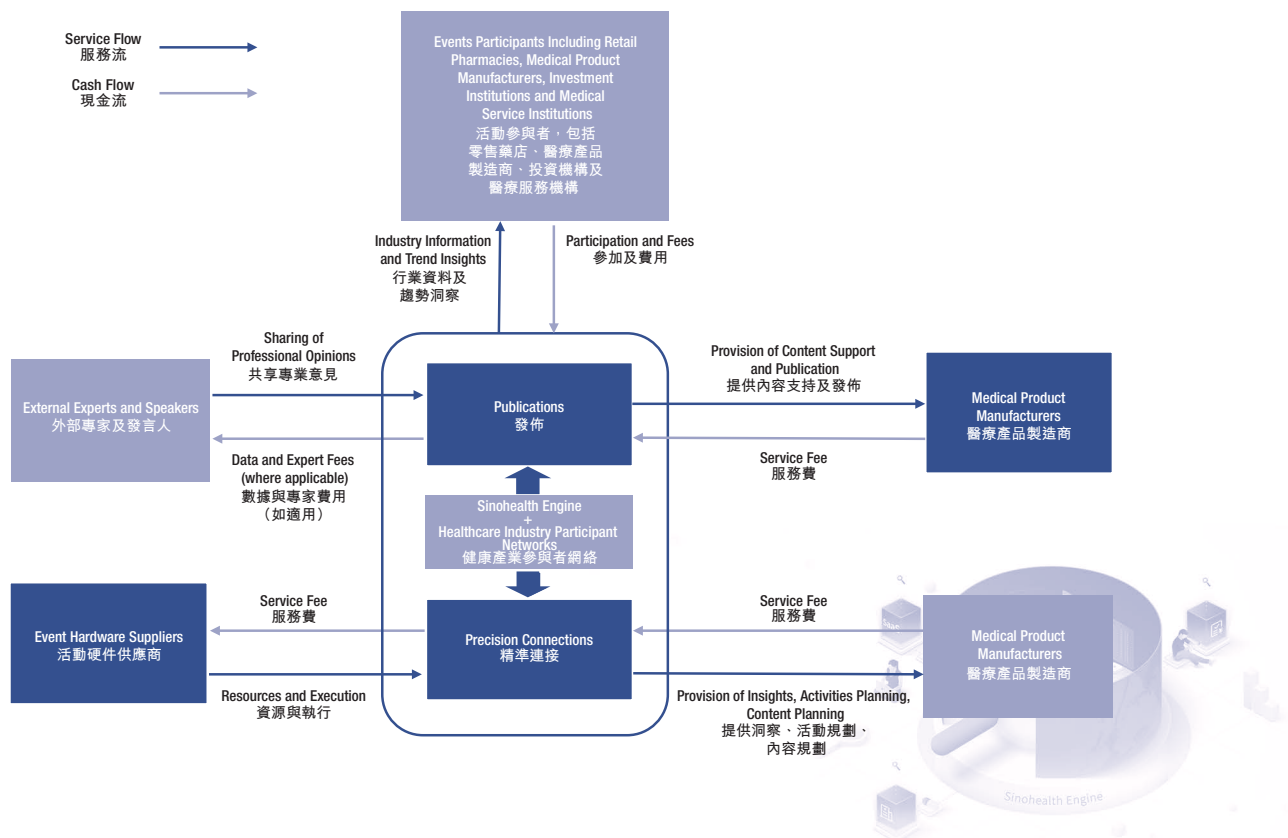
Service Flow
服務流

Cash Flow
現金流

Events Participants Including Retail Pharmacies, Medical Product Manufacturers, Investment Institutions and Medical Service Institutions
活動參與者，包括零售藥店、醫療產品製造商、投資機構及醫療服務機構

Industry Information and Trend Insights
行業資料及趨勢洞察

Participation and Fees
參加及費用

Sharing of Professional Opinions
共享專業意見

External Experts and Speakers
外部專家及發言人

Data and Expert Fees (where applicable)
數據與專家費用（如適用）

Publications
發佈

Provision of Content Support and Publication
提供內容支持及發佈

Medical Product Manufacturers
醫療產品製造商

Service Fee
服務費

Sinohealth Engine
+
Healthcare Industry Participant Networks
健康產業參與者網絡

Event Hardware Suppliers
活動硬件供應商

Service Fee
服務費

Resources and Execution
資源與執行

Precision Connections
精準連接

Service Fee
服務費

Medical Product Manufacturers
醫療產品製造商

Provision of Insights, Activities Planning, Content Planning
提供洞察、活動規劃、內容規劃

Sinohealth Engine